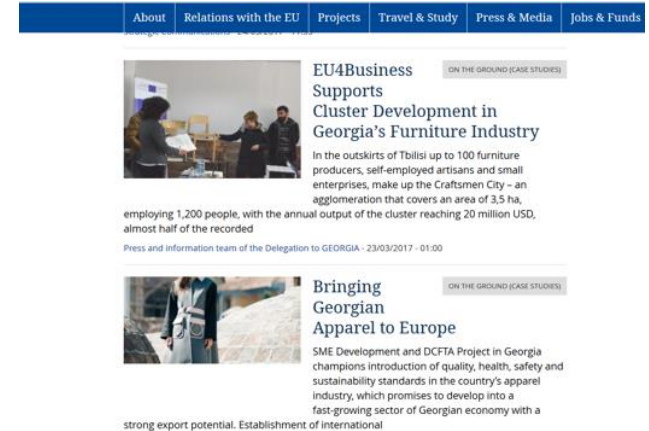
About | Relations with the EU | Projects | Travel & Study | Press & Media | Jobs & Funds

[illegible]

EU4Business Supports Cluster Development in Georgia's Furniture Industry

ON THE GROUND (CASE STUDIES)

In the outskirts of Tbilisi up to 100 furniture producers, self-employed artisans and small enterprises, make up the Craftsmen City – an agglomeration that covers an area of 3,5 ha, employing 1,200 people, with the annual output of the cluster reaching 20 million USD, almost half of the recorded

Press and information team of the Delegation to GEORGIA - 23/03/2017 - 01:00

Bringing Georgian Apparel to Europe

ON THE GROUND (CASE STUDIES)

SME Development and DCFTA Project in Georgia champions introduction of quality, health, safety and sustainability standards in the country's apparel industry, which promises to develop into a fast-growing sector of Georgian economy with a strong export potential. Establishment of international